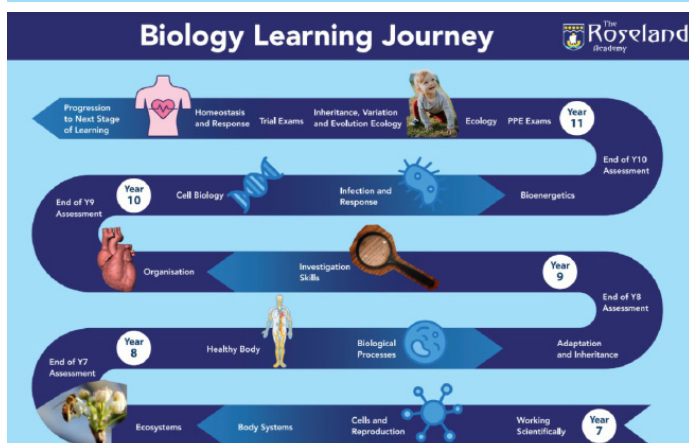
Biology Learning Journey

The Roseland Academy

Progression to Next Stage of Learning

Homeostasis and Response

Trial Exams

Inheritance, Variation and Evolution Ecology

Ecology

PPE Exams

Year 11

End of Y10 Assessment

Bioenergetics

Infection and Response

Cell Biology

Year 10

End of Y9 Assessment

Organisation

Investigation Skills

Year 9

End of Y8 Assessment

Adaptation and Inheritance

Biological Processes

Healthy Body

Year 8

End of Y7 Assessment

Ecosystems

Body Systems

Cells and Reproduction

Working Scientifically

Year 7